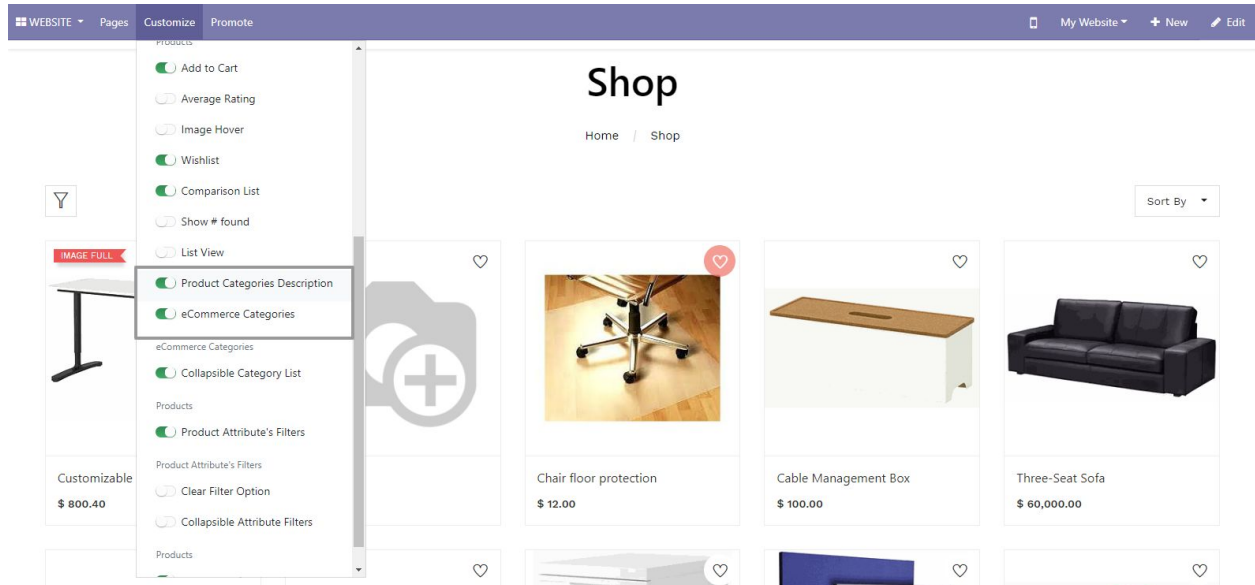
WEBSITE Pages Customize Promote

My Website + New Edit

Products

Add to Cart

Average Rating

Image Hover

Wishlist

Comparison List

Show # found

List View

Product Categories Description

eCommerce Categories

eCommerce Categories

Collapsible Category List

Products

Product Attribute's Filters

Product Attribute's Filters

Clear Filter Option

Collapsible Attribute Filters

Products

Shop

Home / Shop

Sort By

IMAGE FULL

Customizable

$ 800.40

Chair floor protection

$ 12.00

Cable Management Box

$ 100.00

Three-Seat Sofa

$ 60,000.00